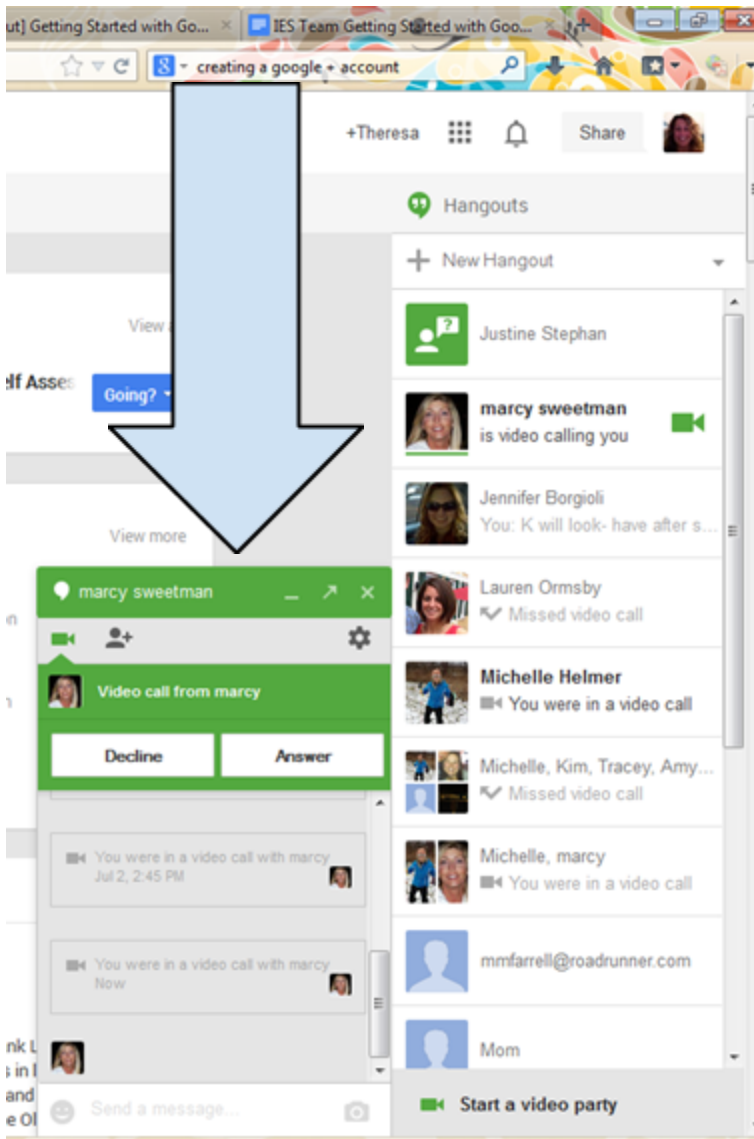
ut] Getting Started with Go... × IES Team Getting Started with Goo... ×

creating a google + account

+Theresa Share

Hangouts

New Hangout

Justine Stephan

marcy sweetman
is video calling you

Jennifer Borgioli
You: K will look- have after s...

Lauren Ormsby
Missed video call

Michelle Helmer
You were in a video call

Michelle, Kim, Tracey, Amy...
Missed video call

Michelle, marcy
You were in a video call

mmfarrell@roadrunner.com

Mom

Start a video party

View

elf Asses Going?

View more

marcy sweetman

Video call from marcy

Decline Answer

You were in a video call with marcy
Jul 2, 2:45 PM

You were in a video call with marcy
Now

Send a message...

n

n

nk
s in
and
e Ol